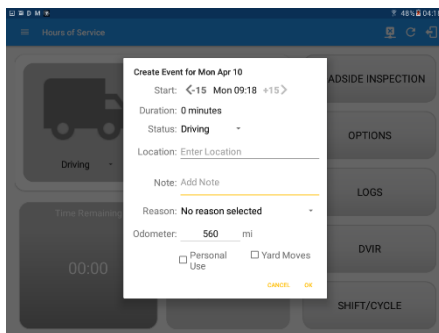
48% 04:1

Hours of Service

Create Event for Mon Apr 10

Start: <-15 Mon 09:18 +15>

Duration: 0 minutes

Status: Driving

Location: Enter Location

Note: Add Note

Reason: No reason selected

Odometer: 560 mi

Personal Use

Yard Moves

CANCEL OK

ADSIDE INSPECTION

OPTIONS

LOGS

DVIR

SHIFT/CYCLE

Driving

Time Remainin

00:00